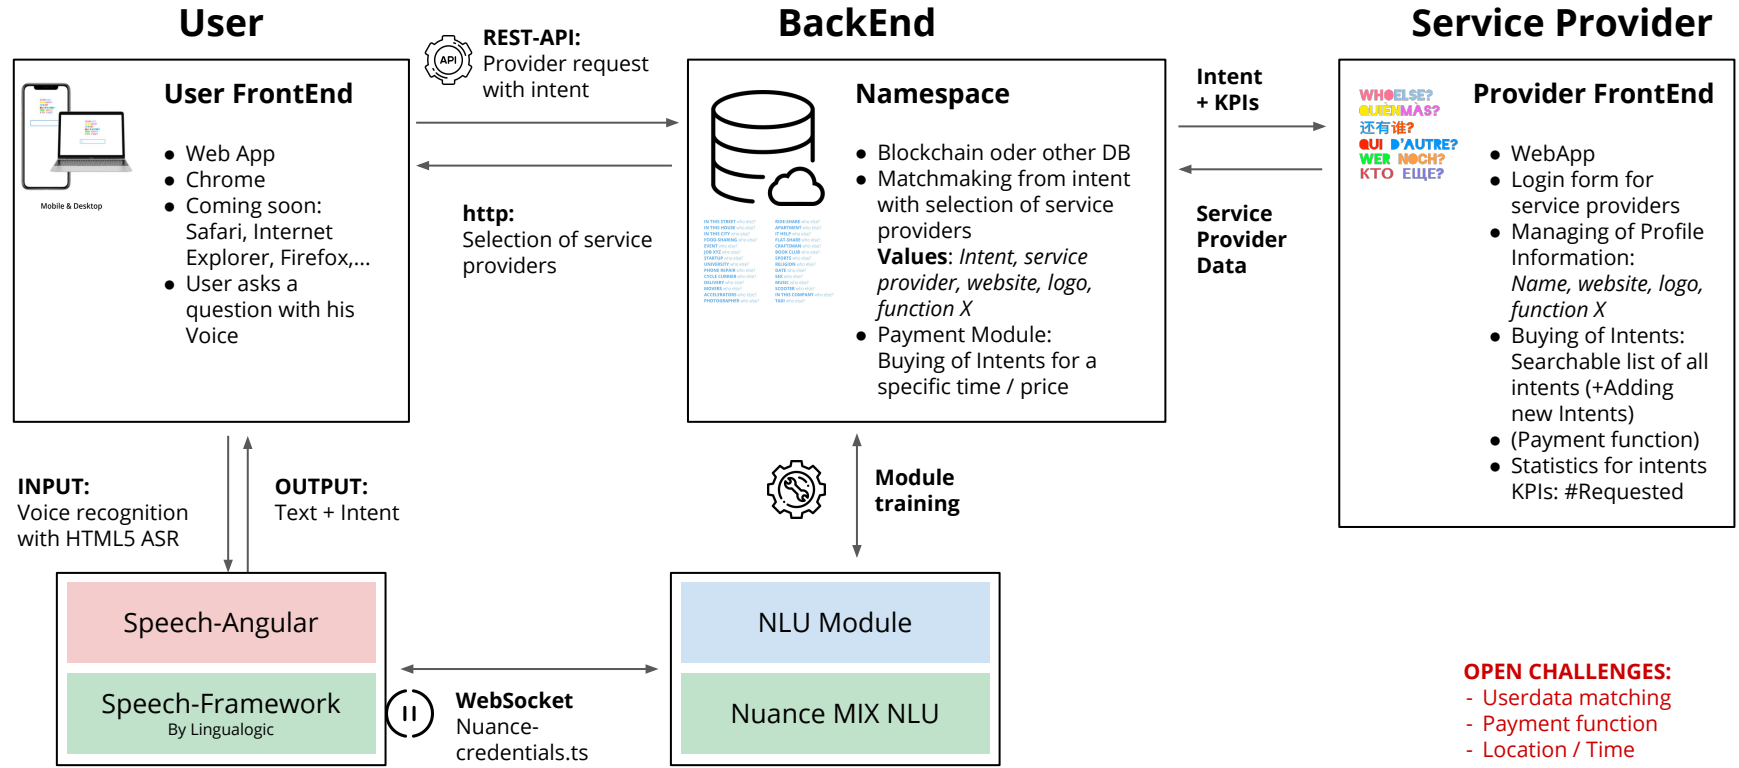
User

BackEnd

Service Provider

User FrontEnd

Mobile & Desktop

- Web App
- Chrome
- Coming soon: Safari, Internet Explorer, Firefox,...
- User asks a question with his Voice

API

REST-API:
Provider request with intent

http:
Selection of service providers

Namespace

- Blockchain oder other DB
- Matchmaking from intent with selection of service providers
**Values**: *Intent, service provider, website, logo, function X*
- Payment Module: Buying of Intents for a specific time / price

Intent + KPIs

Service Provider Data

Provider FrontEnd

WHOELSE?
QUIÉNMÁS?
还有谁?
QUI D'AUTRE?
WER NOCH?
КТО ЕЩЕ?

- WebApp
- Login form for service providers
- Managing of Profile Information: *Name, website, logo, function X*
- Buying of Intents: Searchable list of all intents (+Adding new Intents)
- (Payment function)
- Statistics for intents KPIs: #Requested

INPUT:
Voice recognition with HTML5 ASR

OUTPUT:
Text + Intent

Module training

Speech-Angular

Speech-Framework
By Lingualogic

WebSocket
Nuance-credentials.ts

NLU Module

Nuance MIX NLU

OPEN CHALLENGES:
- Userdata matching
- Payment function
- Location / Time